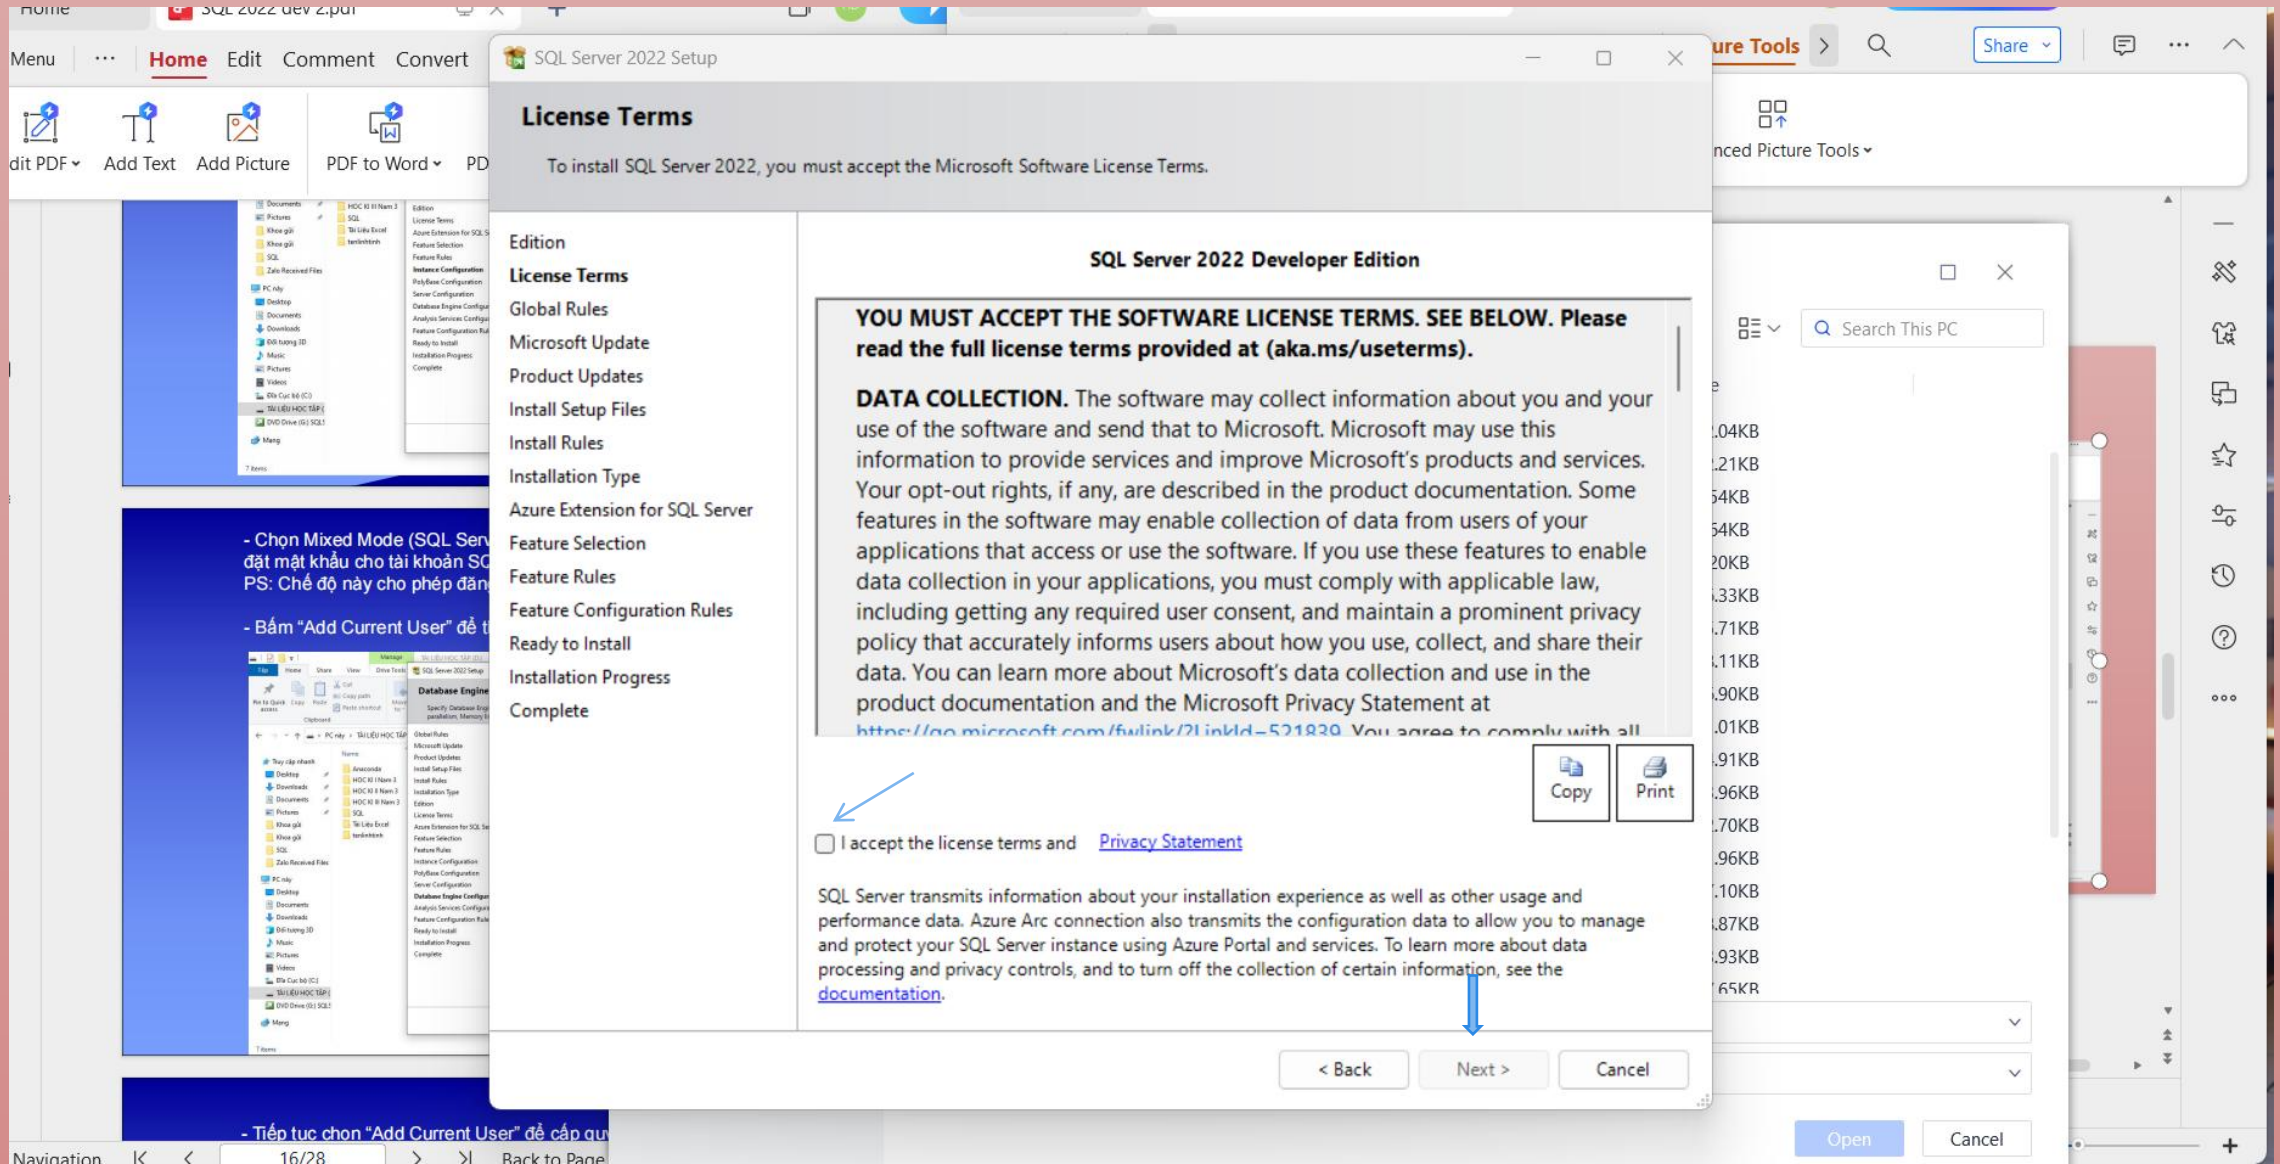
Home
SQL 2022 dev 2.pdf
Menu
Home Edit Comment Convert
dit PDF
Add Text
Add Picture
PDF to Word
PD
ure Tools
Share
nced Picture Tools

SQL Server 2022 Setup

License Terms

To install SQL Server 2022, you must accept the Microsoft Software License Terms.

Edition
License Terms
Global Rules
Microsoft Update
Product Updates
Install Setup Files
Install Rules
Installation Type
Azure Extension for SQL Server
Feature Selection
Feature Rules
Feature Configuration Rules
Ready to Install
Installation Progress
Complete

SQL Server 2022 Developer Edition

YOU MUST ACCEPT THE SOFTWARE LICENSE TERMS. SEE BELOW. Please read the full license terms provided at (aka.ms/useterms).

DATA COLLECTION. The software may collect information about you and your use of the software and send that to Microsoft. Microsoft may use this information to provide services and improve Microsoft's products and services. Your opt-out rights, if any, are described in the product documentation. Some features in the software may enable collection of data from users of your applications that access or use the software. If you use these features to enable data collection in your applications, you must comply with applicable law, including getting any required user consent, and maintain a prominent privacy policy that accurately informs users about how you use, collect, and share their data. You can learn more about Microsoft's data collection and use in the product documentation and the Microsoft Privacy Statement at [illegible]

Copy
Print

I accept the license terms and Privacy Statement

SQL Server transmits information about your installation experience as well as other usage and performance data. Azure Arc connection also transmits the configuration data to allow you to manage and protect your SQL Server instance using Azure Portal and services. To learn more about data processing and privacy controls, and to turn off the collection of certain information, see the documentation.

< Back
Next >
Cancel

- Chọn Mixed Mode (SQL Serv
đặt mật khẩu cho tài khoản SQ
PS: Chế độ này cho phép đăn
- Bấm “Add Current User” để t
- Tiếp tục chọn “Add Current User” để cấp qu

Search This PC
.04KB
.21KB
54KB
54KB
20KB
.33KB
.71KB
.11KB
.90KB
.01KB
.91KB
.96KB
.70KB
.96KB
.10KB
.87KB
.93KB
65KB
Open
Cancel

Navigation
16/28
Back to Page